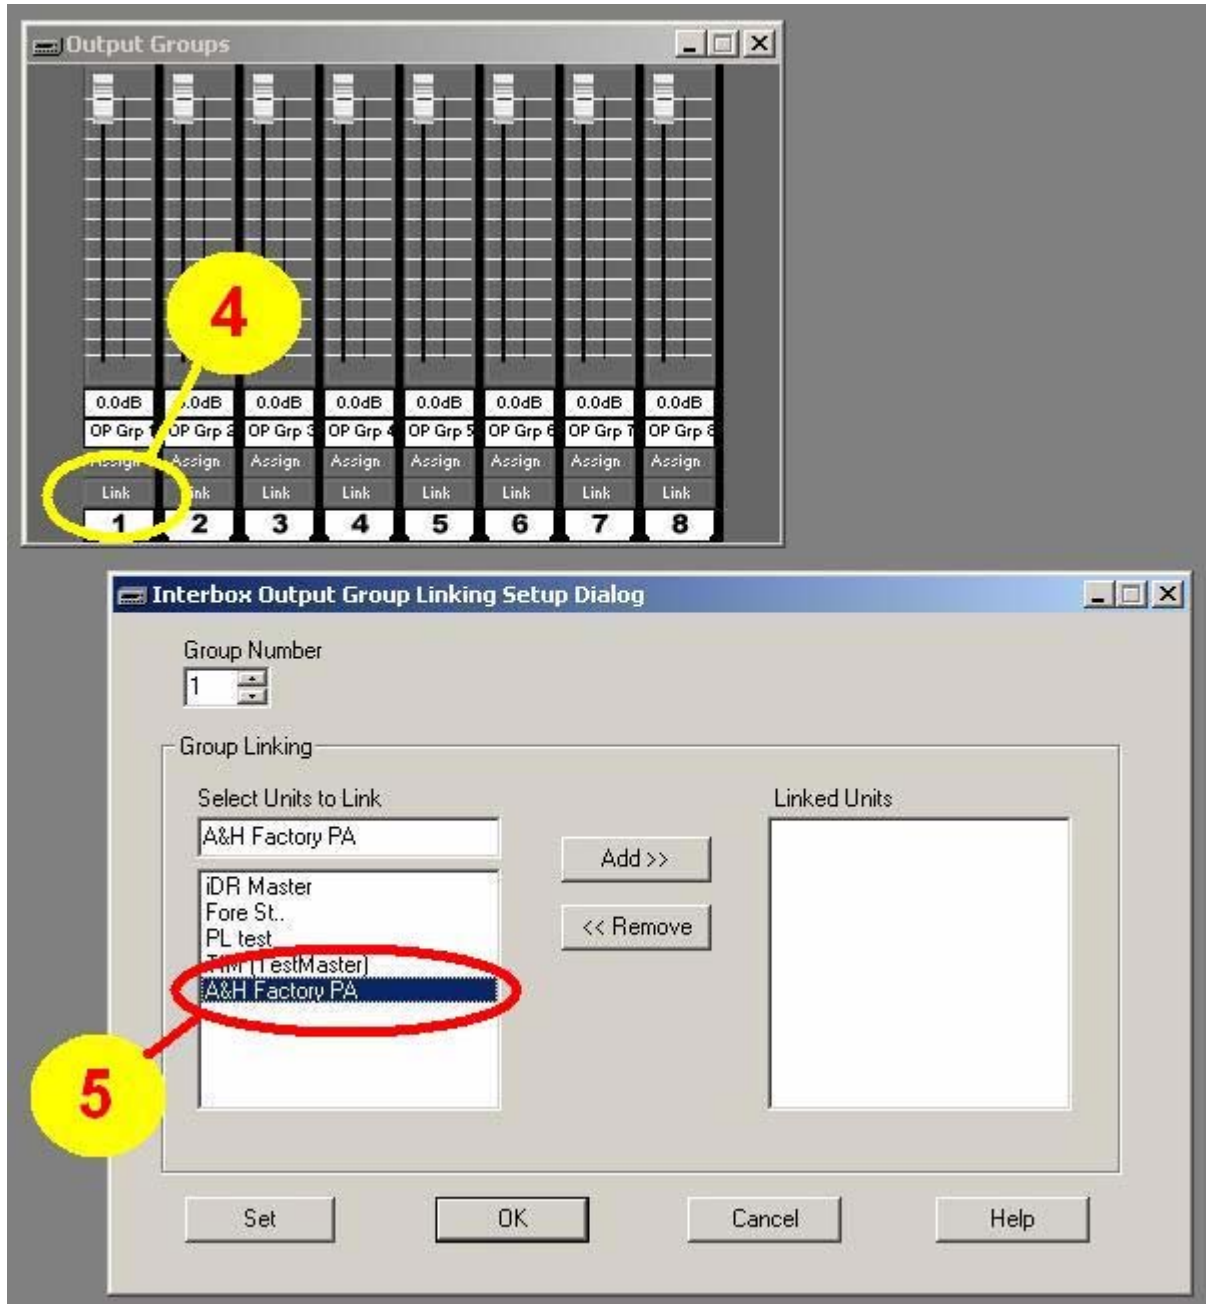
Output Groups

4

0.0dB | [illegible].0dB | 0.0dB | 0.0dB | 0.0dB | 0.0dB | 0.0dB | 0.0dB

OP Grp 1 | OP Grp 2 | OP Grp 3 | OP Grp 4 | OP Grp 5 | OP Grp 6 | OP Grp 7 | OP Grp 8

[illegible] | Assign | Assign | Assign | Assign | Assign | Assign | Assign

Link | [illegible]ink | Link | Link | Link | Link | Link | Link

1 | 2 | 3 | 4 | 5 | 6 | 7 | 8

Interbox Output Group Linking Setup Dialog

Group Number
1

Group Linking

Select Units to Link
A&H Factory PA

iDR Master
Fore St..
PL test
T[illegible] (TestMaster)
A&H Factory PA

Add >>
<< Remove

Linked Units

5

Set
OK
Cancel
Help